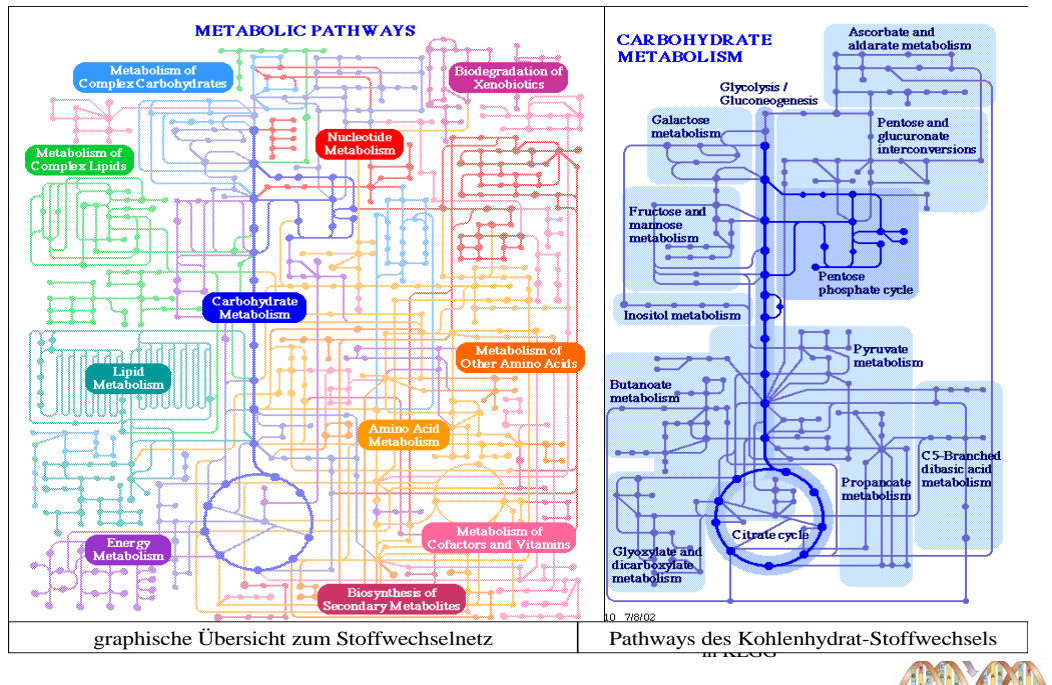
METABOLIC PATHWAYS

Metabolism of Complex Carbohydrates

Biodegradation of Xenobiotics

Nucleotide Metabolism

Metabolism of Complex Lipids

Carbohydrate Metabolism

Lipid Metabolism

Metabolism of Other Amino Acids

Amino Acid Metabolism

Energy Metabolism

Metabolism of Cofactors and Vitamins

Biosynthesis of Secondary Metabolites

CARBOHYDRATE METABOLISM

Ascorbate and aldarate metabolism

Glycolysis / Gluconeogenesis

Galactose metabolism

Pentose and glucuronate interconversions

Fructose and mannose metabolism

Pentose phosphate cycle

Inositol metabolism

Pyruvate metabolism

Butanoate metabolism

C5-Branched dibasic acid metabolism

Propanoate metabolism

Citrate cycle

Glyoxylate and dicarboxylate metabolism

10 7/8/02

| graphische Übersicht zum Stoffwechselnetz | Pathways des Kohlenhydrat-Stoffwechsels |
|---|---|

in KEGG